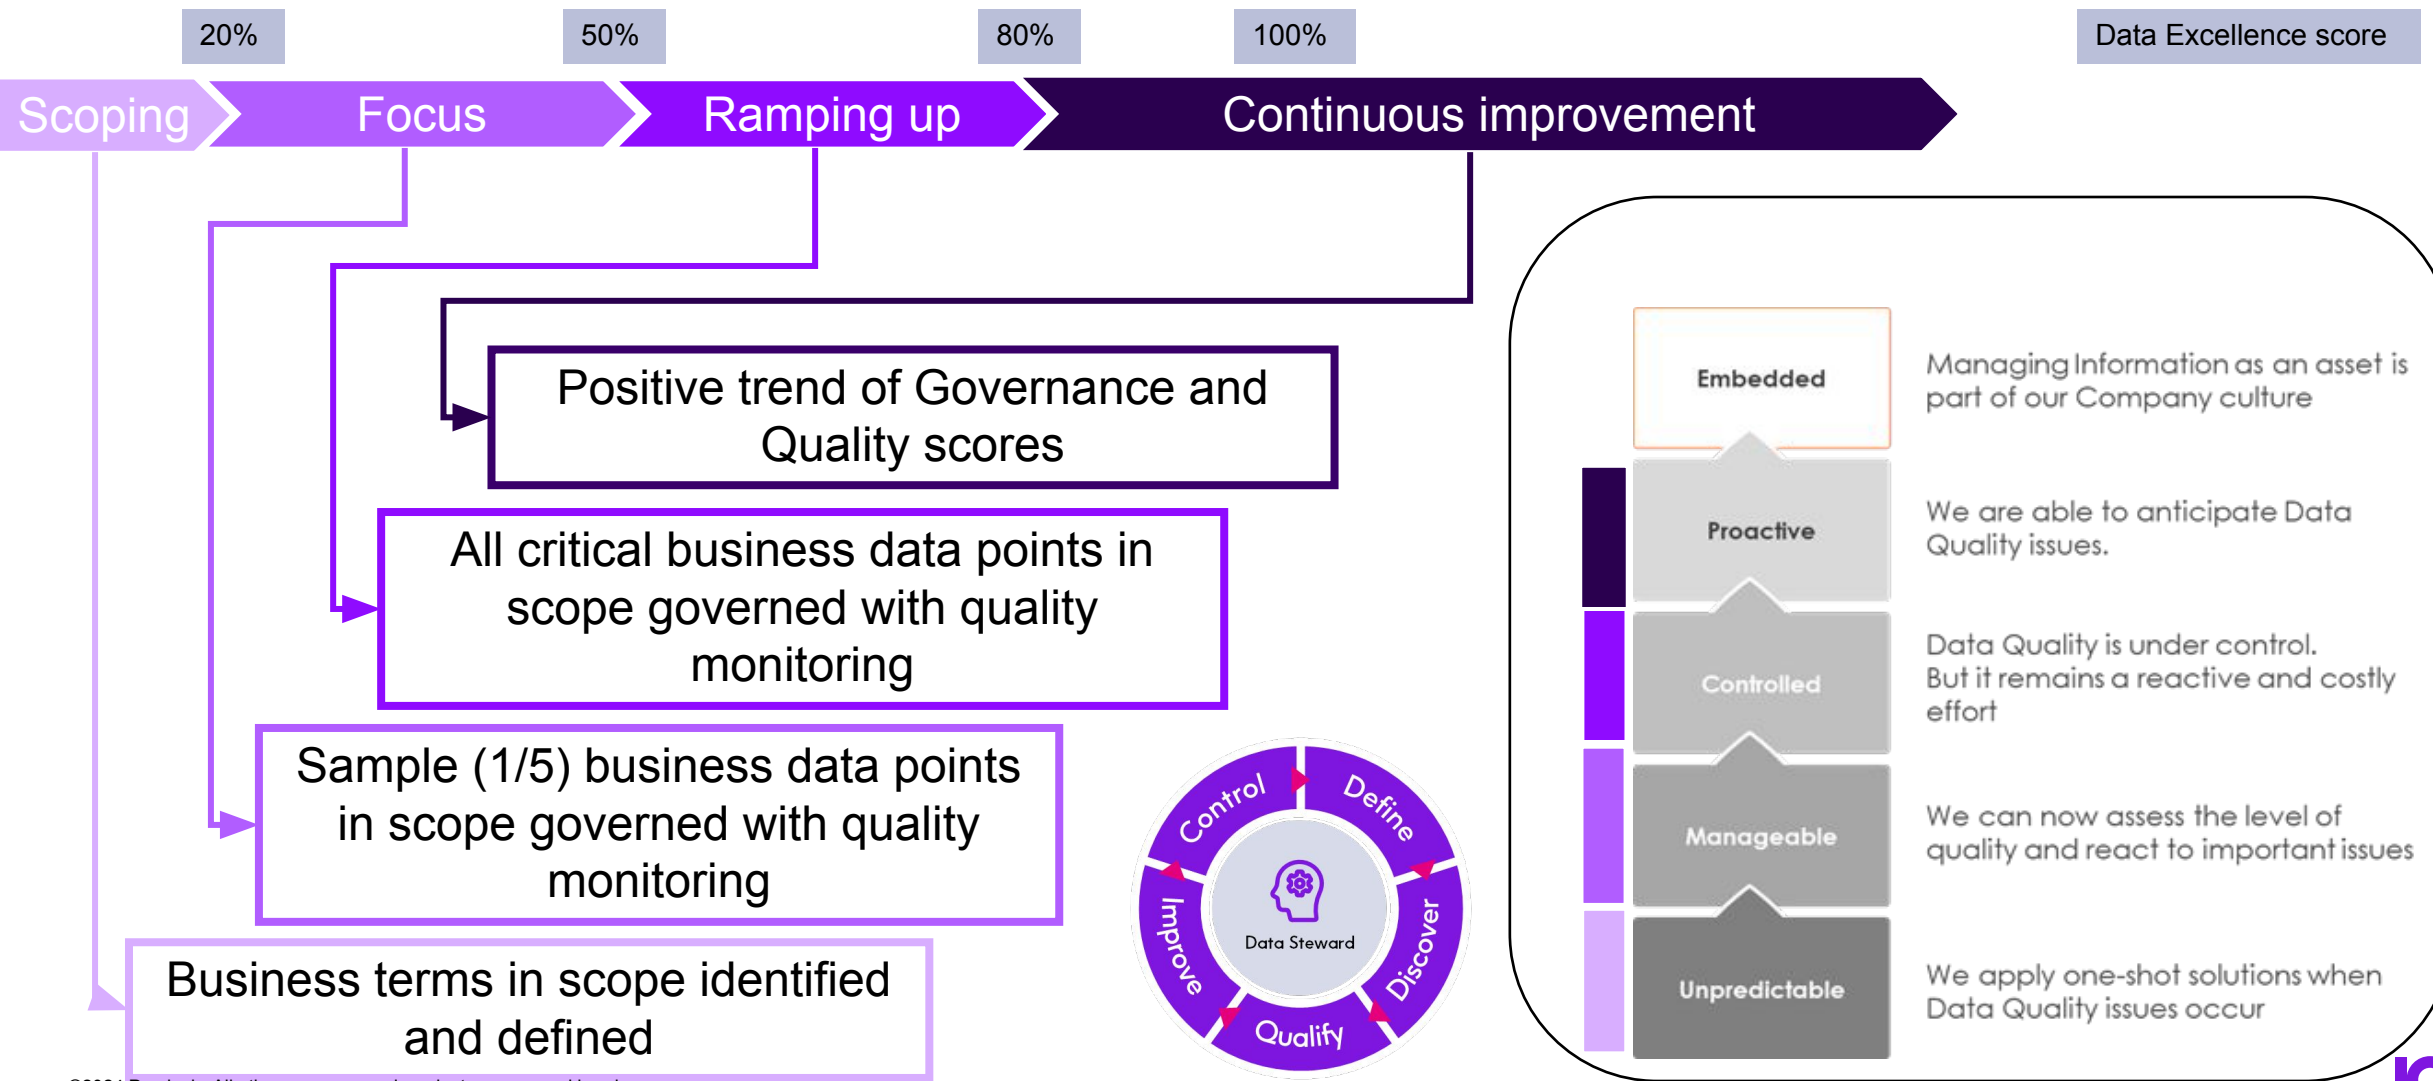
20%

50%

80%

100%

Data Excellence score

Scoping

Focus

Ramping up

Continuous improvement

Positive trend of Governance and Quality scores

All critical business data points in scope governed with quality monitoring

Sample (1/5) business data points in scope governed with quality monitoring

Business terms in scope identified and defined

Control

Define

Discover

Qualify

Improve

Data Steward

Embedded

Managing Information as an asset is part of our Company culture

Proactive

We are able to anticipate Data Quality issues.

Controlled

Data Quality is under control. But it remains a reactive and costly effort

Manageable

We can now assess the level of quality and react to important issues

Unpredictable

We apply one-shot solutions when Data Quality issues occur

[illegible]